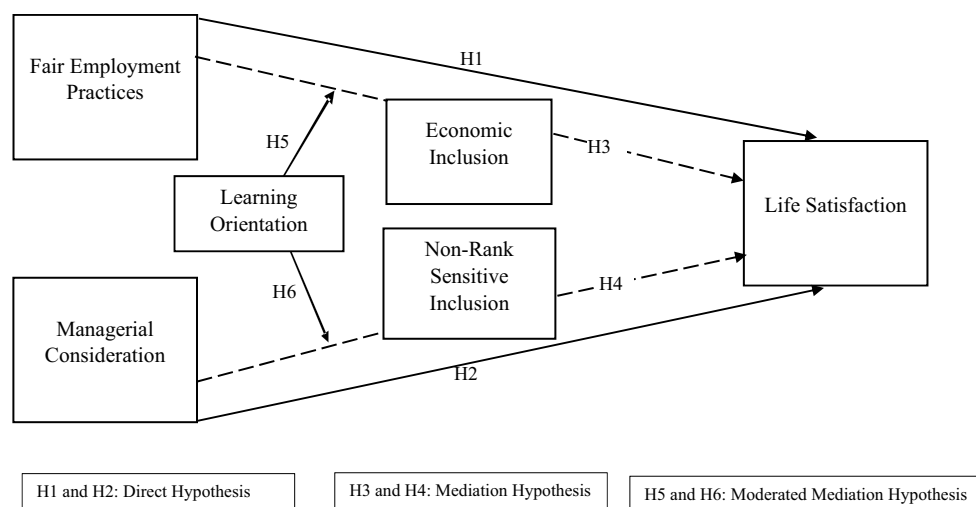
Fair Employment Practices

H1

Economic Inclusion

H5

H3

Learning Orientation

Life Satisfaction

Non-Rank Sensitive Inclusion

H6

H4

Managerial Consideration

H2

H1 and H2: Direct Hypothesis

H3 and H4: Mediation Hypothesis

H5 and H6: Moderated Mediation Hypothesis